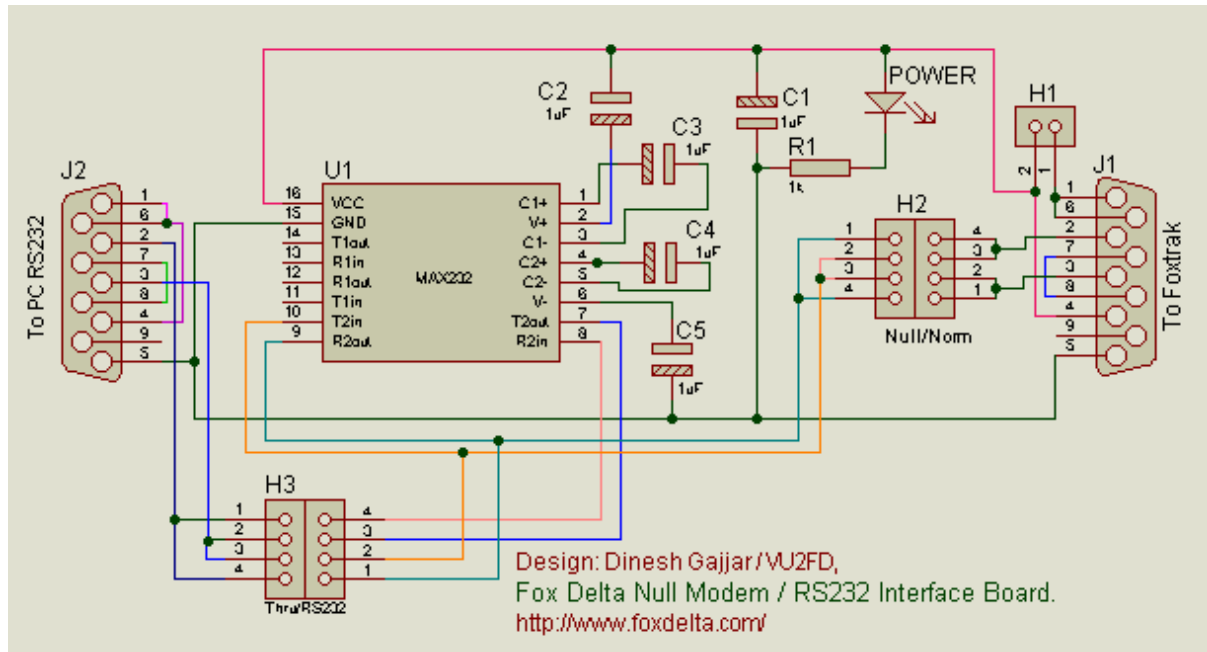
C2
1uF
C1
1uF
POWER
H1
C3
1uF
R1
1k
2 1
J2
U1
J1
16 VCC
15 GND
14 T1out
13 R1in
12 R1out
11 T1in
10 T2in
9 R2out
MAX232
C1+ 1
V+ 2
C1- 3
C2+ 4
C2- 5
V- 6
T2out 7
R2in 8
C4
1uF
H2
1
2
3
4
4
3
2
1
Null/Norm
C5
1uF
To PC RS232
1
6
2
7
3
8
4
9
5
1
6
2
7
3
8
4
9
5
To Foxtrak
H3
1
2
3
4
4
3
2
1
Thru/RS232
Design: Dinesh Gajjar / VU2FD,
Fox Delta Null Modem / RS232 Interface Board.
http://www.foxdelta.com/